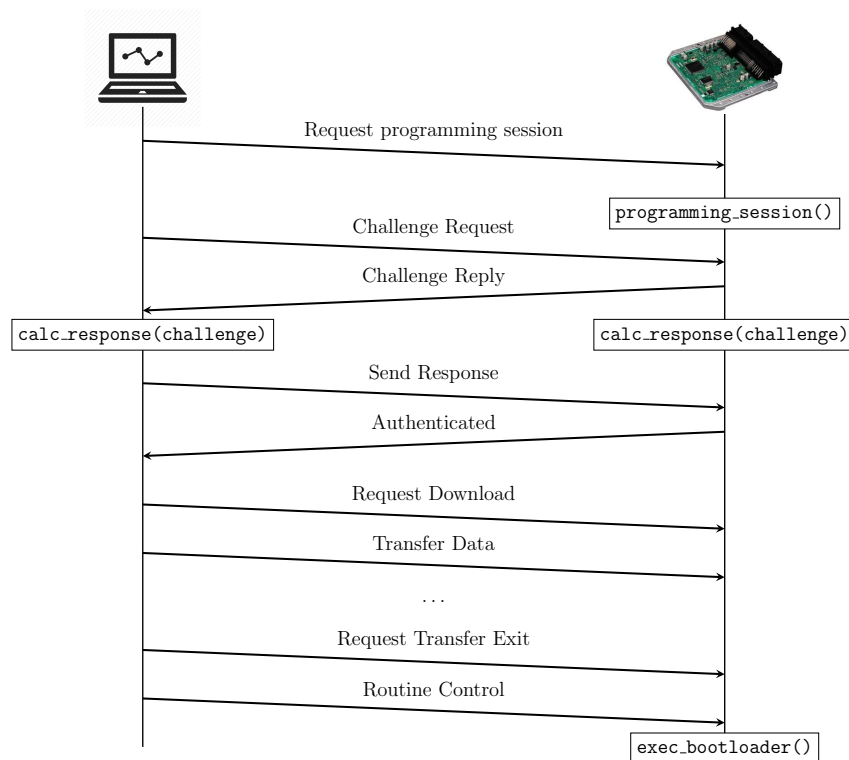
Request programming session

programming_session()

Challenge Request

Challenge Reply

calc_response(challenge)

calc_response(challenge)

Send Response

Authenticated

Request Download

Transfer Data

...

Request Transfer Exit

Routine Control

exec_bootloader()